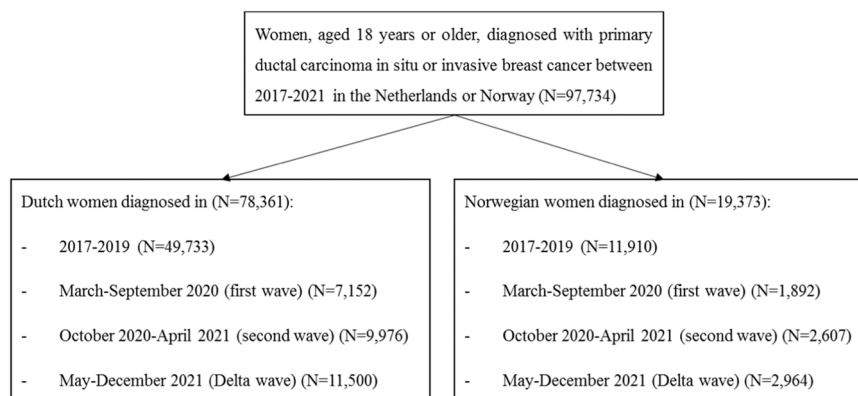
Women, aged 18 years or older, diagnosed with primary ductal carcinoma in situ or invasive breast cancer between 2017-2021 in the Netherlands or Norway (N=97,734)

Dutch women diagnosed in (N=78,361):

- 2017-2019 (N=49,733)
- March-September 2020 (first wave) (N=7,152)
- October 2020-April 2021 (second wave) (N=9,976)
- May-December 2021 (Delta wave) (N=11,500)

Norwegian women diagnosed in (N=19,373):

- 2017-2019 (N=11,910)
- March-September 2020 (first wave) (N=1,892)
- October 2020-April 2021 (second wave) (N=2,607)
- May-December 2021 (Delta wave) (N=2,964)